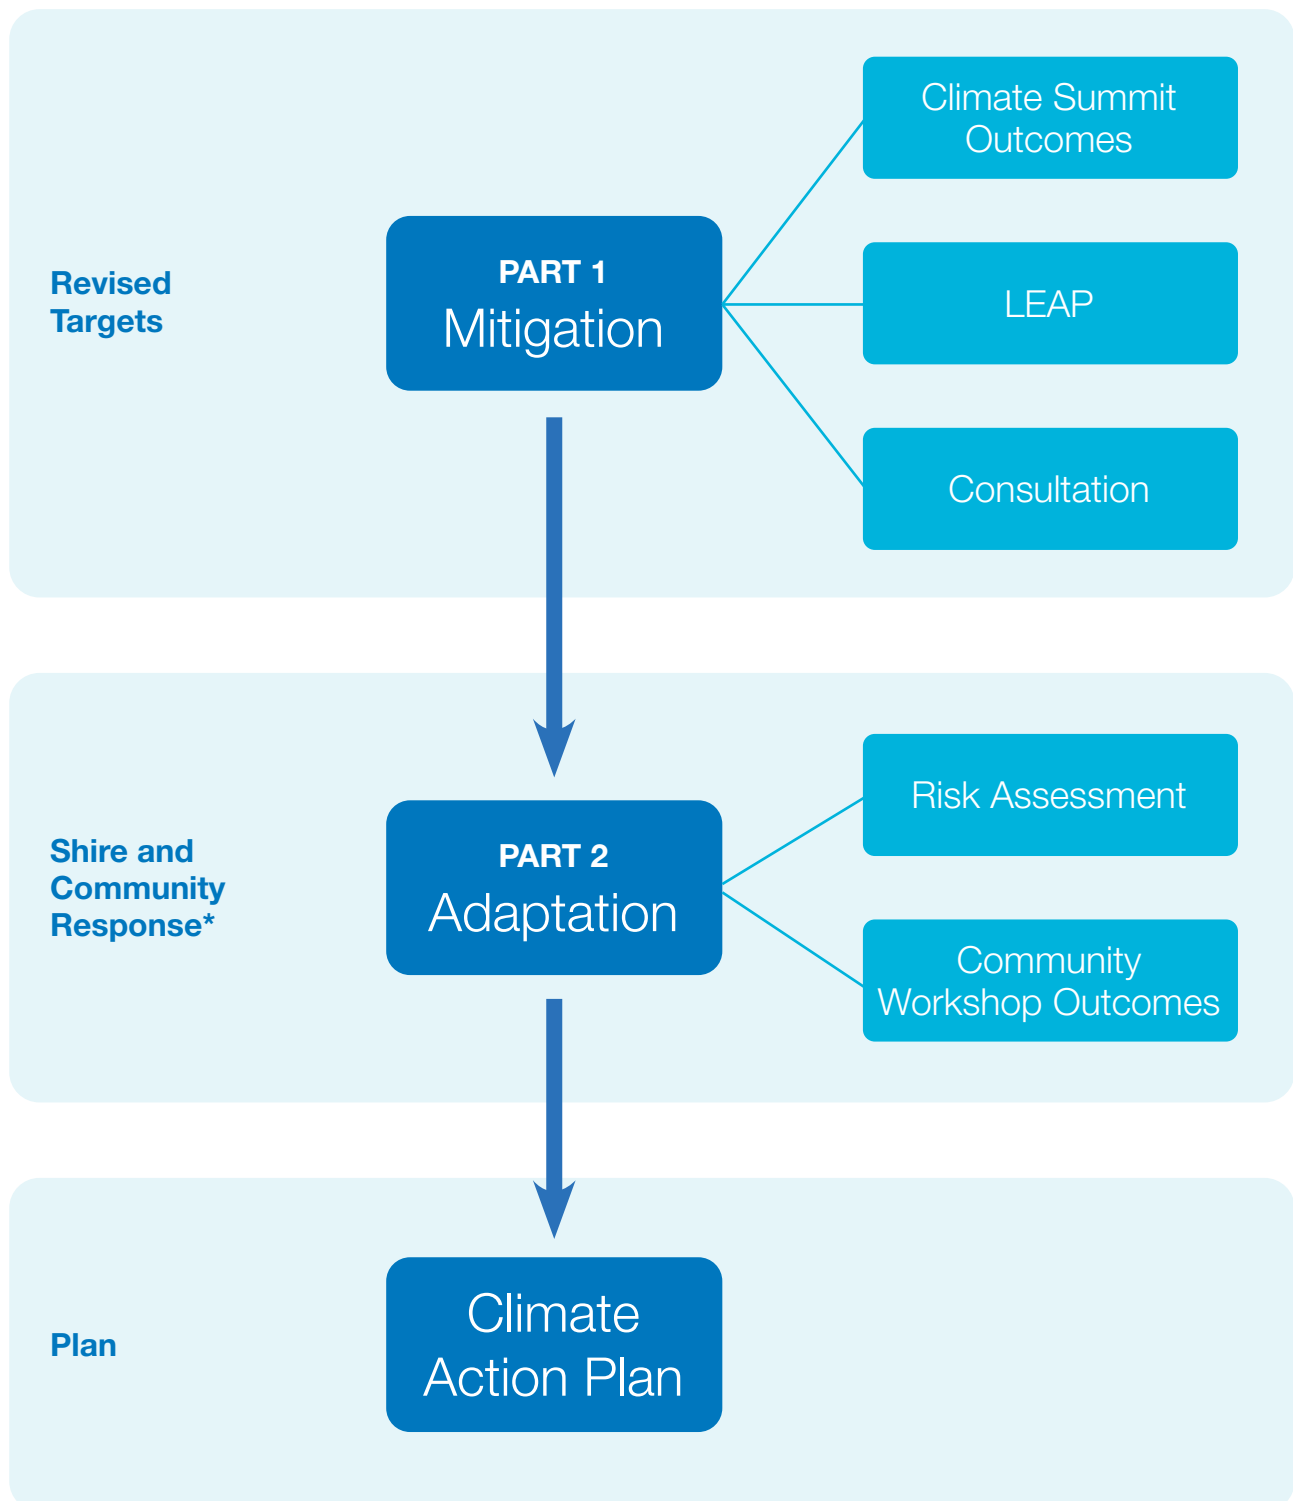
Revised Targets

PART 1
Mitigation

Climate Summit Outcomes

LEAP

Consultation

Shire and Community Response*

PART 2
Adaptation

Risk Assessment

Community Workshop Outcomes

Plan

Climate Action Plan